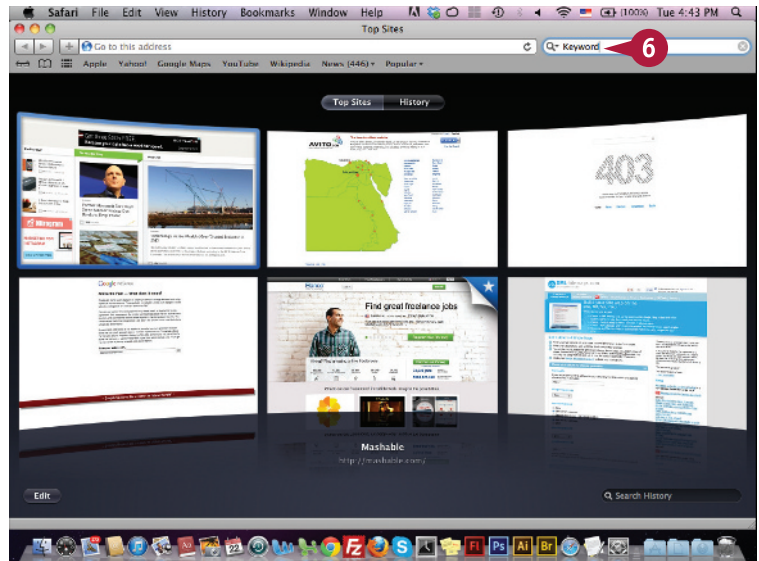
Safari File Edit View History Bookmarks Window Help

(100%) Tue 4:43 PM

Top Sites

Go to this address

Keyword

6

Apple Yahoo! Google Maps YouTube Wikipedia News (446) Popular

Top Sites History

403

Find great freelance jobs

Mashable

http://mashable.com/

Edit

Search History